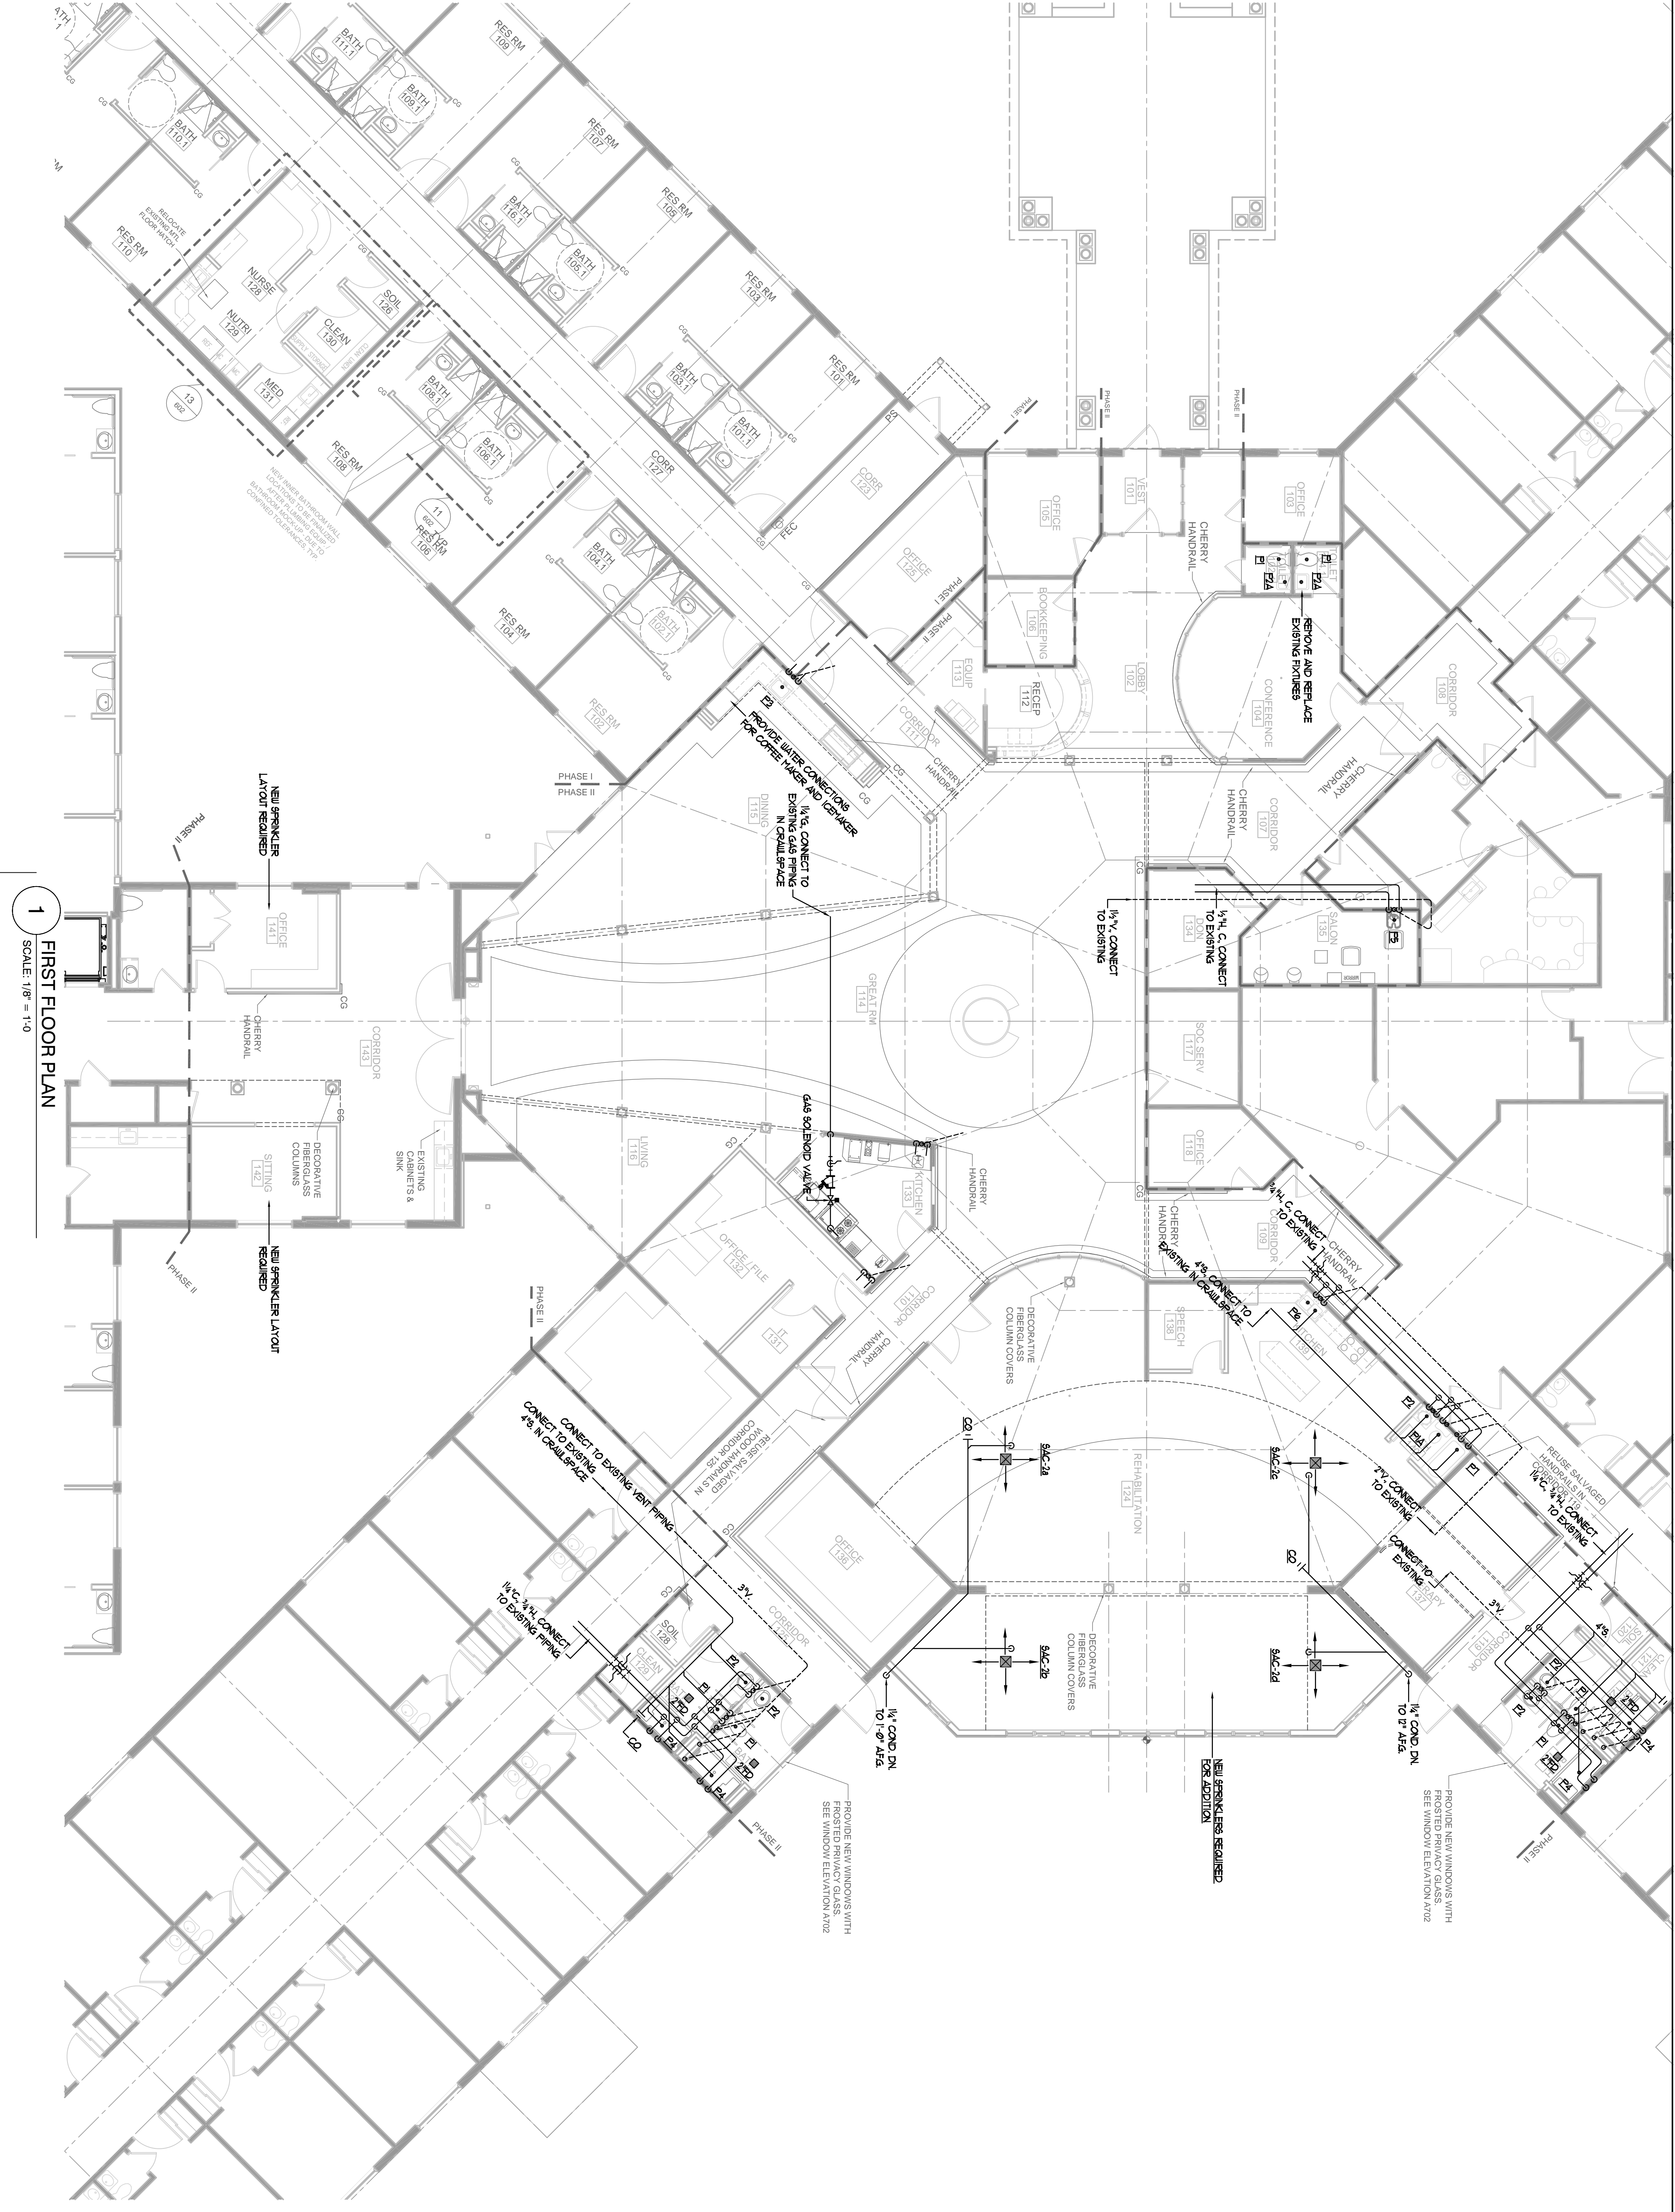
1
FIRST FLOOR PLAN
SCALE: 1/8" = 1'-0

RES RM 109
BATH 111.1
BATH 109.1
BATH 110.1
RES RM 110
RES RM 107
RES RM 105
BATH 116.1
BATH 105.1
RES RM 103
NURSE 128
NUTRI 129
SOIL 126
CLEAN 130
MED 131
BATH 108.1
BATH 106.1
RES RM 108
RES RM 106
CORR 127
BATH 103.1
BATH 101.1
RES RM 101
CORR 123
BATH 104.1
BATH 102.1
RES RM 104
RES RM 102
RELOCATE EXISTING MTL FLOOR HATCH
NEW INNER BATHROOM WALL LOCATIONS TO BE FINALIZED AFTER PLUMBING EQUIP. CONFIRMED/TOLERANCES, TYP.
13 602
11 602 TYP.
CG
FEC
PHASE II
PHASE I
OFFICE 105
VEST 101
OFFICE 103
CHERRY HANDRAIL
P1A
P1
P2A
REMOVE AND REPLACE EXISTING FIXTURES
OFFICE 125
BOOKKEEPING 106
EQUIP 113
RECEP 112
LOBBY 102
CONFERENCE 104
CORRIDOR 108
CORRIDOR 111
CHERRY HANDRAIL
CORRIDOR 107
P3
PROVIDE WATER CONNECTIONS FOR COFFEE MAKER AND ICEMAKER
1¼"G. CONNECT TO EXISTING GAS PIPING IN CRAWLSPACE
DINING 115
NEW SPRINKLER LAYOUT REQUIRED
1½"V. CONNECT TO EXISTING
¾"H. C. CONNECT TO EXISTING
DON 134
SALON 135
P5
OFFICE 141
GREAT RM 114
CHERRY HANDRAIL
CORRIDOR 143
SOC SERV 117
DECORATIVE FIBERGLASS COLUMNS
EXISTING CABINETS & SINK
GAS SOLENOID VALVE
KITCHEN 133
CHERRY HANDRAIL
SITTING 142
NEW SPRINKLER LAYOUT REQUIRED
LIVING 116
OFFICE 118
¾"H. C. CONNECT TO EXISTING
CHERRY HANDRAIL
CORRIDOR 109
4"S. CONNECT TO EXISTING IN CRAWLSPACE
OFFICE / FILE 132
OT 131
CORRIDOR 110
CHERRY HANDRAIL
DECORATIVE FIBERGLASS COLUMN COVERS
SPEECH 138
KITCHEN 139
P6
REUSE SALVAGED WOOD HANDRAILS IN CORRIDOR 125
REHABILITATION 124
SAC-2a
SAC-2c
CO
P2
P1A
P1
2"V. CONNECT TO EXISTING
REUSE SALVAGED HANDRAILS IN CORRIDOR 119
1¼"C. ¾"H. CONNECT TO EXISTING
CONNECT TO EXISTING
CONNECT TO EXISTING VENT PIPING
CONNECT TO EXISTING 4"S. IN CRAWLSPACE
3"V.
OFFICE 136
CORRIDOR
SOIL 128
CLEAN 129
1¼"C. ¾"H. CONNECT TO EXISTING PIPING
P1
P2
P4
CO
2TD
SAC-2b
SAC-2d
DECORATIVE FIBERGLASS COLUMN COVERS
1¼" COND. DN. TO 1'-0" A.F.G.
1¼" COND. DN. TO 12" A.F.G.
NEW SPRINKLERS REQUIRED FOR ADDITION
THERAPY 137
3"V.
4"S.
CORRIDOR 119
P2
P4
2TD
PROVIDE NEW WINDOWS WITH FROSTED PRIVACY GLASS. SEE WINDOW ELEVATION A702
PROVIDE NEW WINDOWS WITH FROSTED PRIVACY GLASS. SEE WINDOW ELEVATION A702
PHASE II